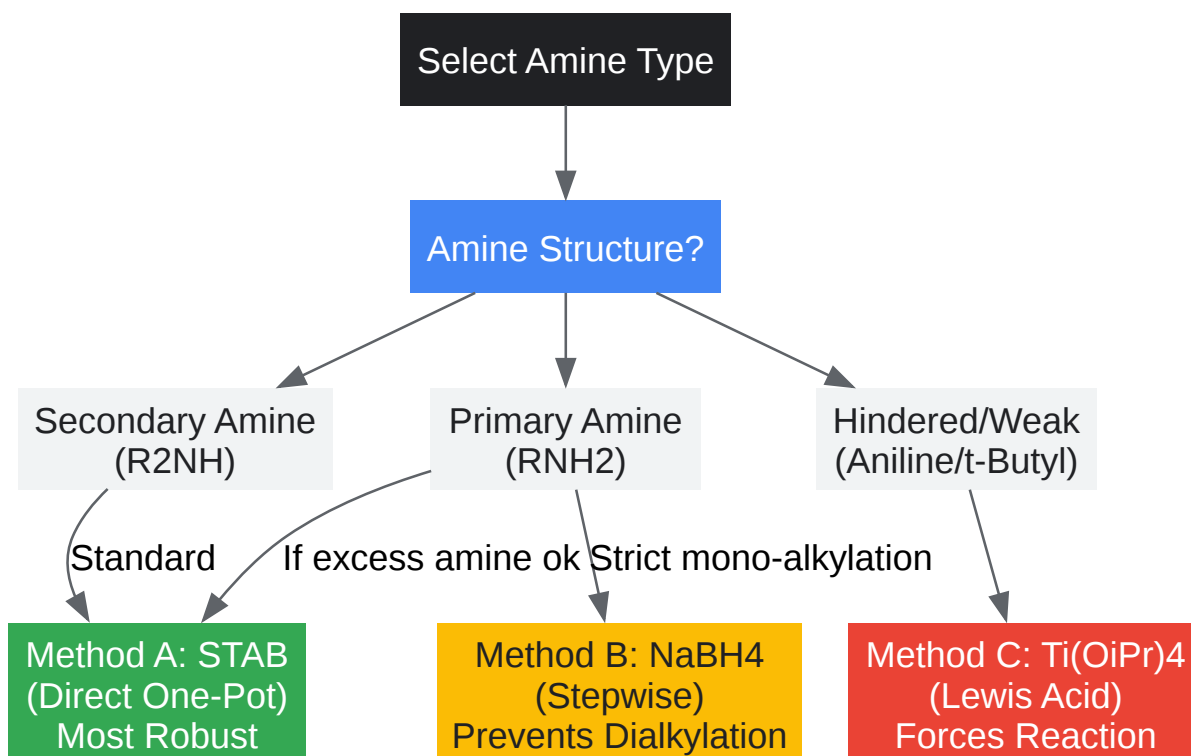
Select Amine Type

Amine Structure?

Secondary Amine (R2NH)

Primary Amine (RNH2)

Hindered/Weak (Aniline/t-Butyl)

Standard

If excess amine ok

Strict mono-alkylation

Method A: STAB (Direct One-Pot) Most Robust

Method B: NaBH4 (Stepwise) Prevents Dialkylation

Method C: Ti(OiPr)4 (Lewis Acid) Forces Reaction